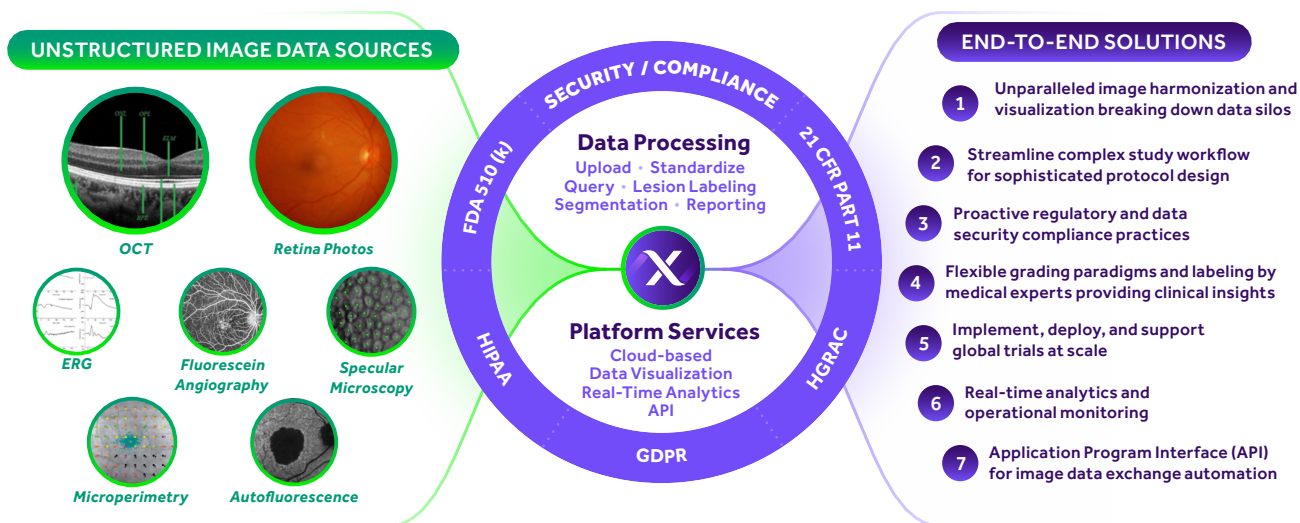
UNSTRUCTURED IMAGE DATA SOURCES

OCT

Retina Photos

ERG

Fluorescein Angiography

Specular Microscopy

Microperimetry

Autofluorescence

SECURITY / COMPLIANCE

21 CFR PART 11

FDA 510 (k)

HIPAA

HGRAC

GDPR

Data Processing
Upload • Standardize
Query • Lesion Labeling
Segmentation • Reporting

X

Platform Services
Cloud-based
Data Visualization
Real-Time Analytics
API

END-TO-END SOLUTIONS

1 Unparalleled image harmonization and visualization breaking down data silos

2 Streamline complex study workflow for sophisticated protocol design

3 Proactive regulatory and data security compliance practices

4 Flexible grading paradigms and labeling by medical experts providing clinical insights

5 Implement, deploy, and support global trials at scale

6 Real-time analytics and operational monitoring

7 Application Program Interface (API) for image data exchange automation